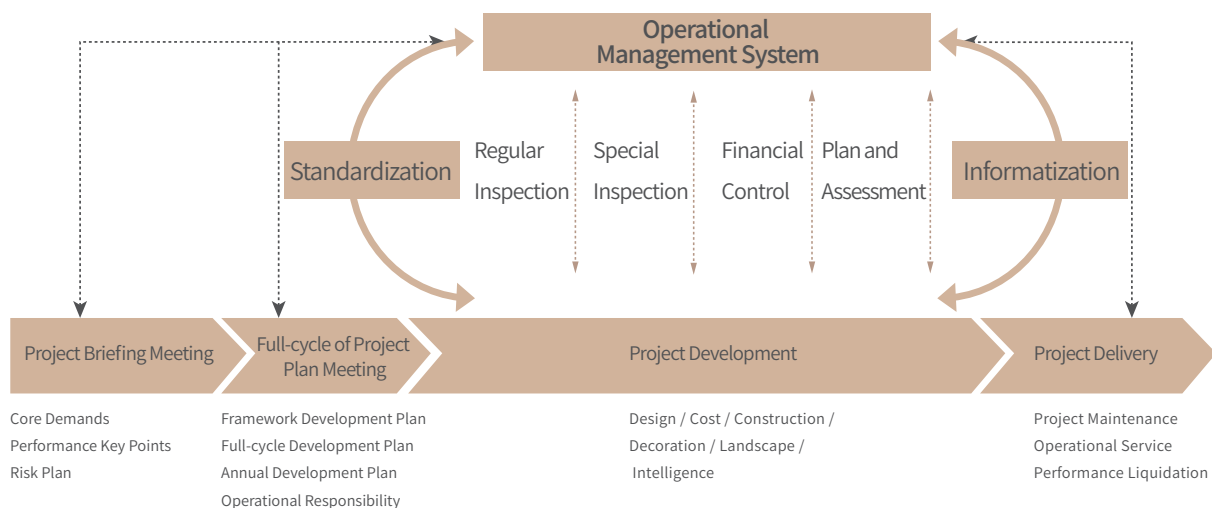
Operational Management System

Standardization

Regular Inspection

Special Inspection

Financial Control

Plan and Assessment

Informatization

Project Briefing Meeting

Full-cycle of Project Plan Meeting

Project Development

Project Delivery

Core Demands
Performance Key Points
Risk Plan

Framework Development Plan
Full-cycle Development Plan
Annual Development Plan
Operational Responsibility

Design / Cost / Construction / Decoration / Landscape / Intelligence

Project Maintenance
Operational Service
Performance Liquidation